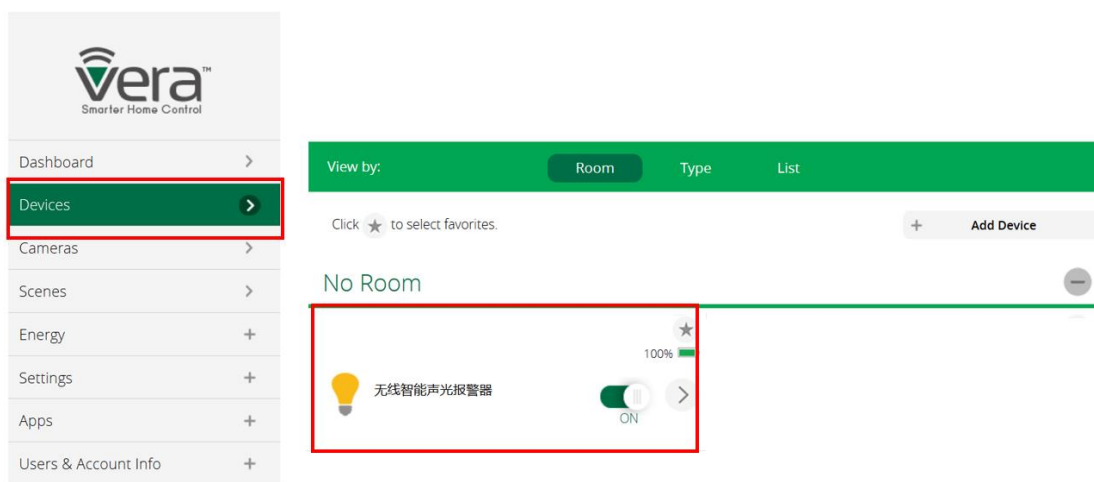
Vera™
Smarter Home Control

Dashboard
Devices
Cameras
Scenes
Energy
Settings
Apps
Users & Account Info

View by: Room Type List

Click to select favorites.

Add Device

No Room

100%

无线智能声光报警器

ON